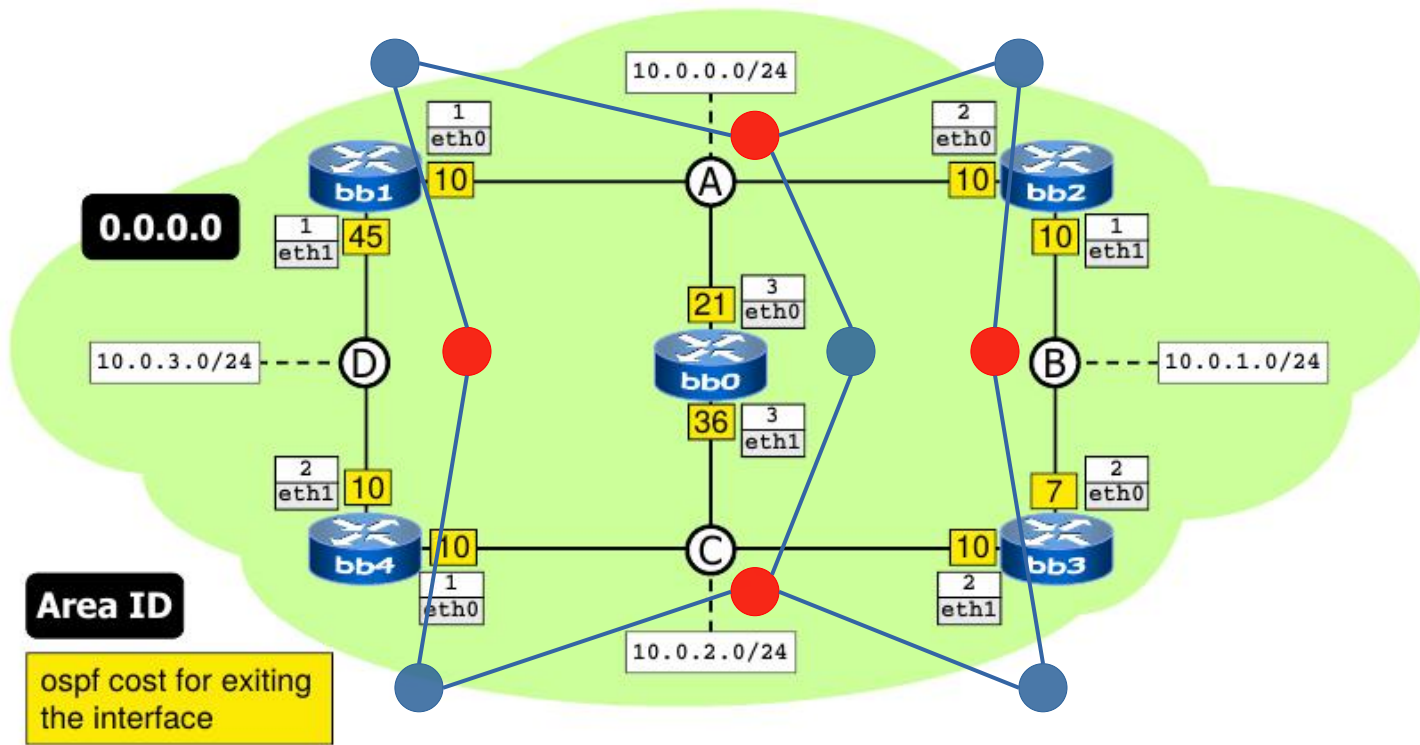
10.0.0.0/24

1
eth0

2
eth0

bb1
10
A
10
bb2

0.0.0.0

1
eth1
45

10
1
eth1

21
3
eth0

10.0.3.0/24
D
bb0
B
10.0.1.0/24

36
3
eth1

2
eth1
10

7
2
eth0

bb4
10
C
10
bb3

1
eth0

2
eth1

Area ID

10.0.2.0/24

ospf cost for exiting the interface